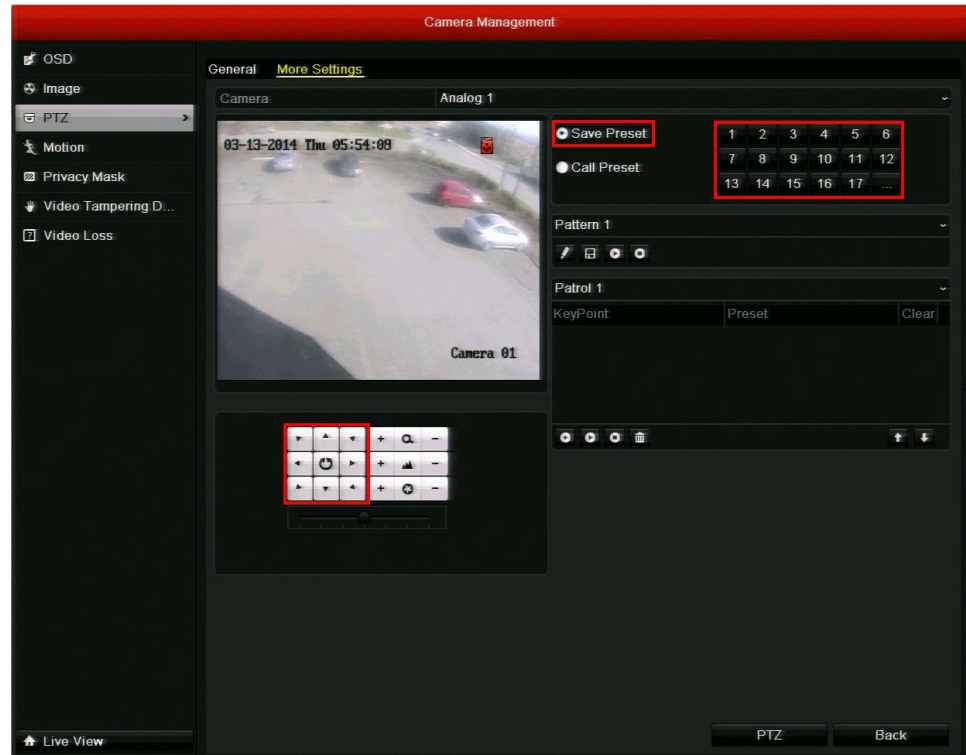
Camera Management

OSD
Image
PTZ
Motion
Privacy Mask
Video Tampering D...
Video Loss

General
More Settings

Camera
Analog 1

03-13-2014 Thu 05:54:08

Camera 01

Save Preset
Call Preset

| 1 | 2 | 3 | 4 | 5 | 6 |
|---|---|---|---|---|---|
| 7 | 8 | 9 | 10 | 11 | 12 |
| 13 | 14 | 15 | 16 | 17 | ... |

Pattern 1

Patrol 1

| KeyPoint | Preset | Clear |
|---|---|---|

Live View

PTZ
Back